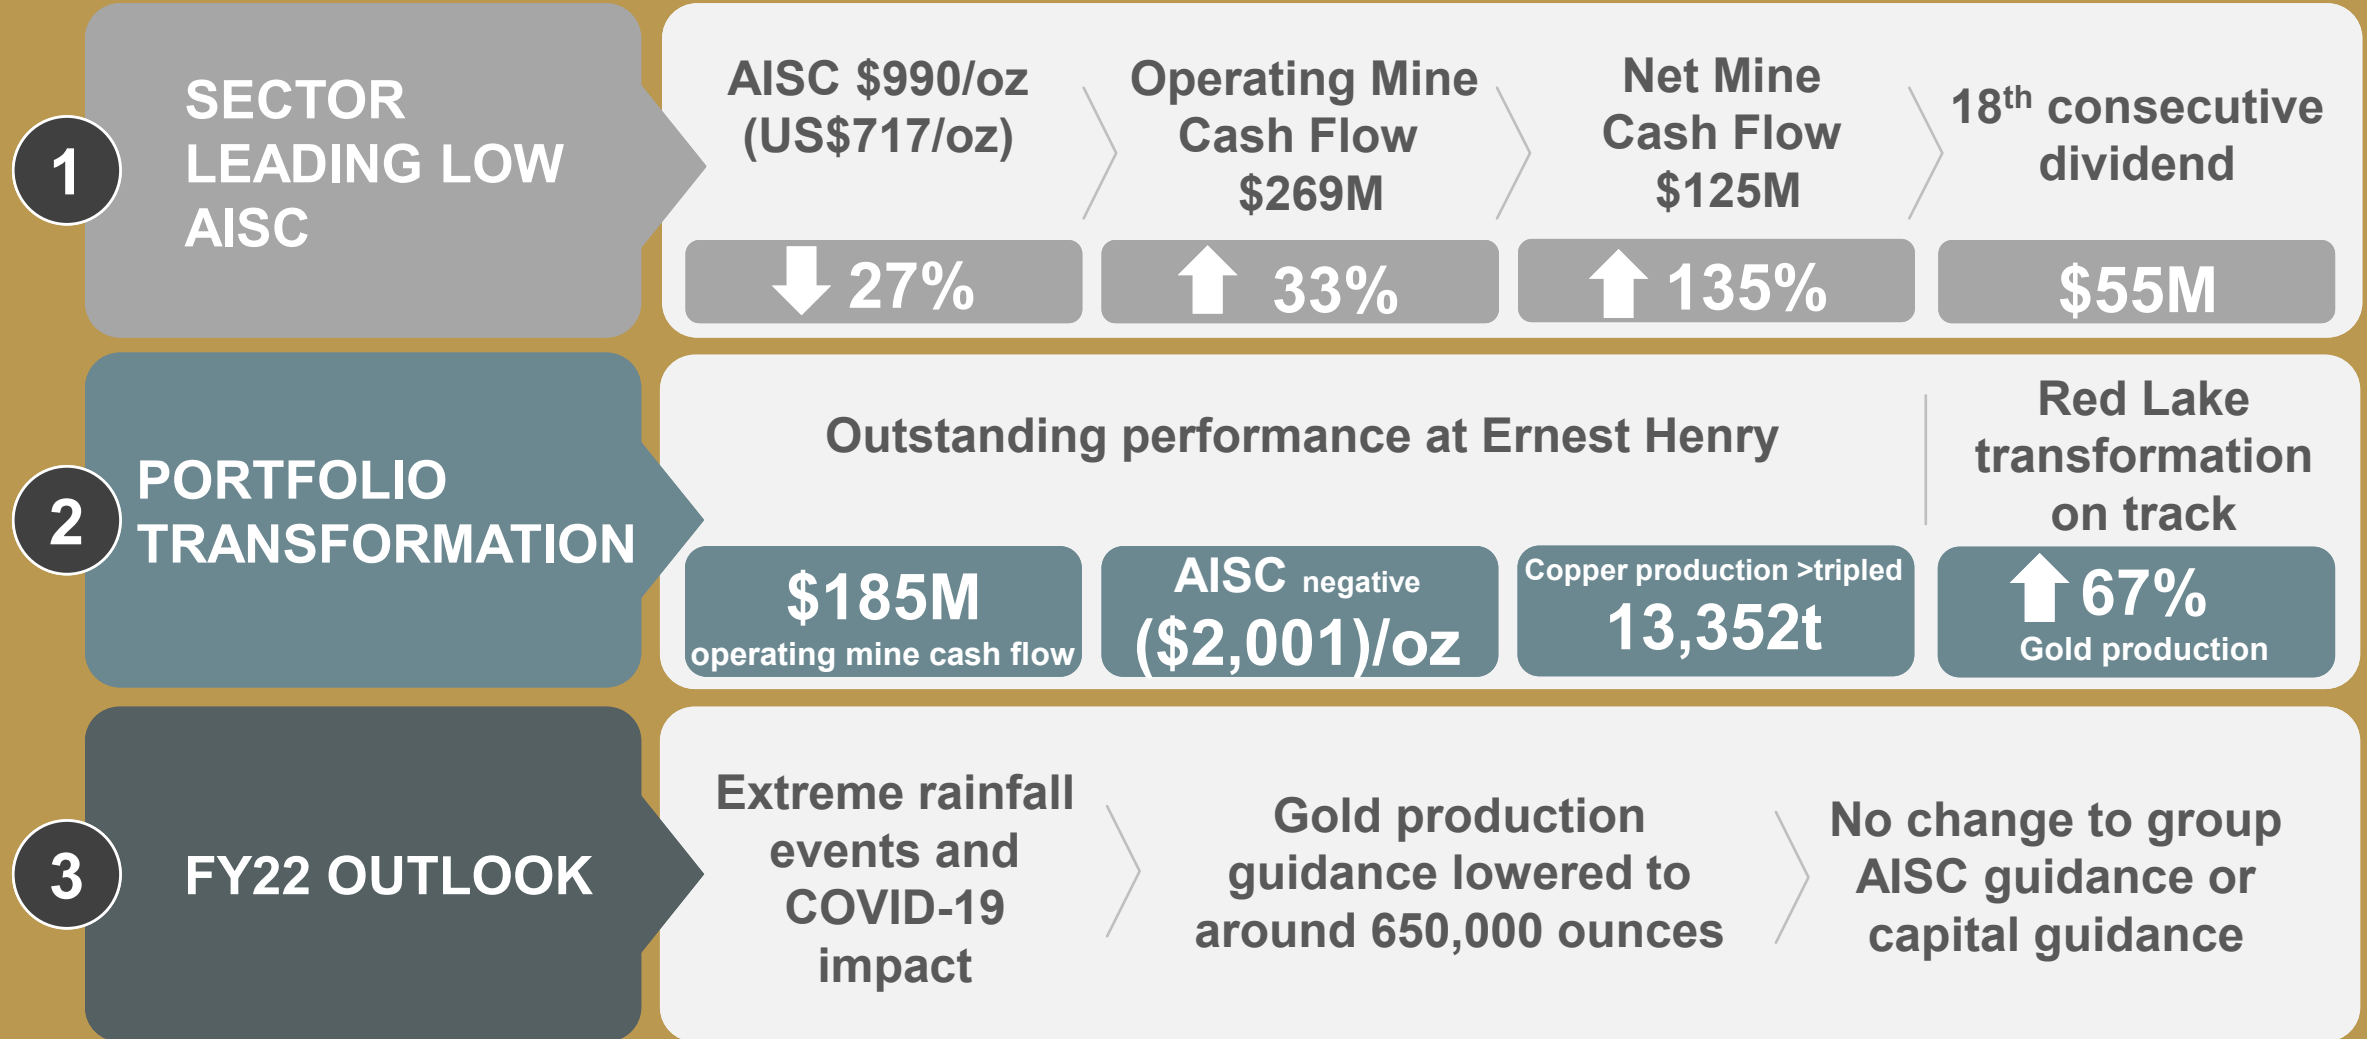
1

SECTOR LEADING LOW AISC

AISC $990/oz (US$717/oz)

27%

Operating Mine Cash Flow $269M

33%

Net Mine Cash Flow $125M

135%

$18^{th}$ consecutive dividend

$55M

2

PORTFOLIO TRANSFORMATION

Outstanding performance at Ernest Henry

$185M operating mine cash flow

AISC negative ($2,001)/oz

Copper production >tripled 13,352t

Red Lake transformation on track

67% Gold production

3

FY22 OUTLOOK

Extreme rainfall events and COVID-19 impact

Gold production guidance lowered to around 650,000 ounces

No change to group AISC guidance or capital guidance